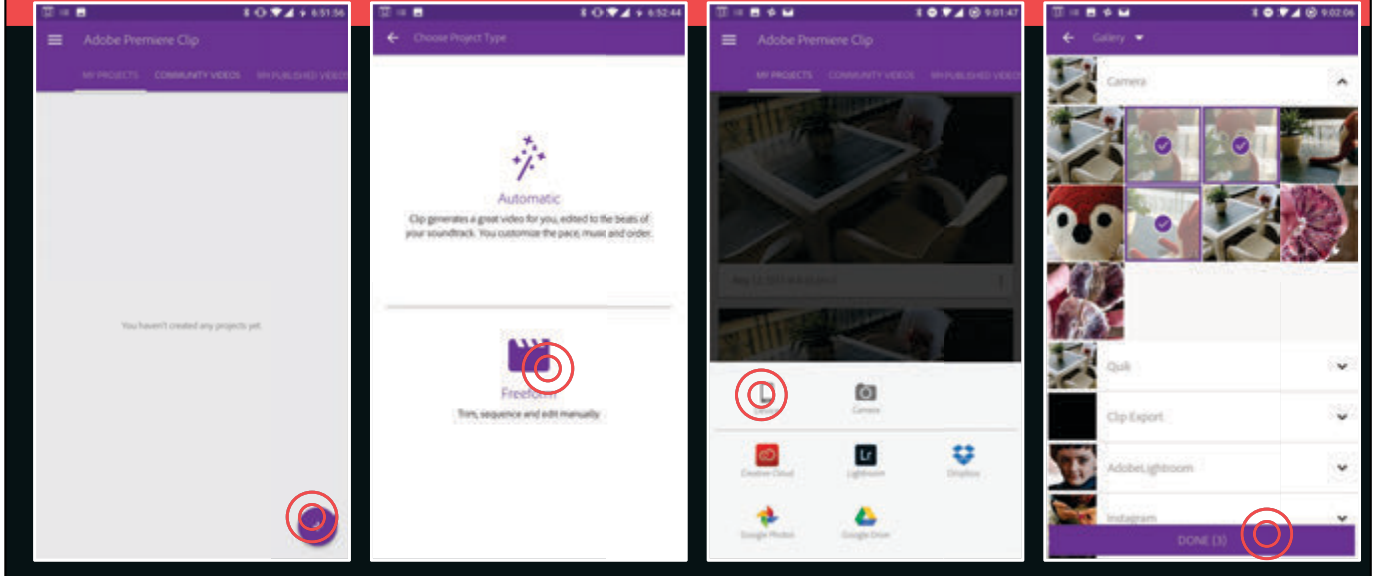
6:51:56

Adobe Premiere Clip

MY PROJECTS COMMUNITY VIDEOS MY PUBLISHED VIDEO

You haven't created any projects yet.

6:52:44

Choose Project Type

Automatic

Clip generates a great video for you, edited to the beats of your soundtrack. You customize the pace, music and order.

Freeform

Trim, sequence and edit manually.

9:01:47

Adobe Premiere Clip

MY PROJECTS COMMUNITY VIDEOS MY PUBLISHED VIDEO

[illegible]

Gallery

Camera

Creative Cloud

Lightroom

Dropbox

Google Photos

Google Drive

9:02:06

Gallery

Camera

Quik

Clip Export

AdobeLightroom

Instagram

DONE (3)